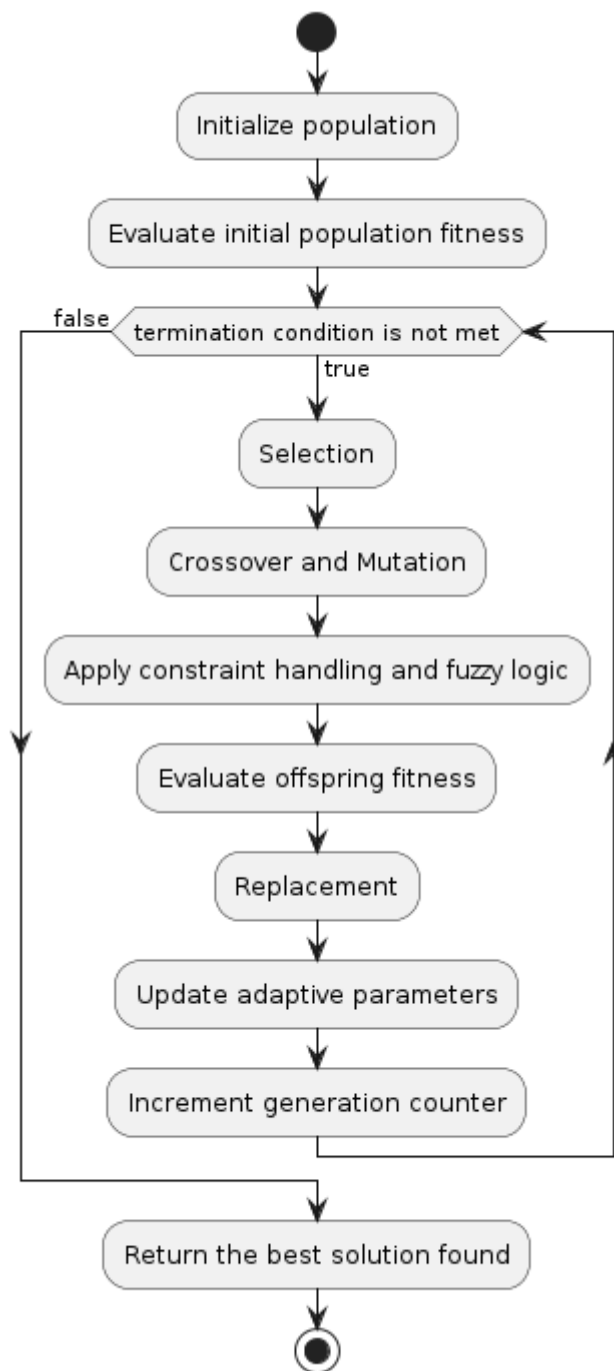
Initialize population

Evaluate initial population fitness

false

termination condition is not met

true

Selection

Crossover and Mutation

Apply constraint handling and fuzzy logic

Evaluate offspring fitness

Replacement

Update adaptive parameters

Increment generation counter

Return the best solution found